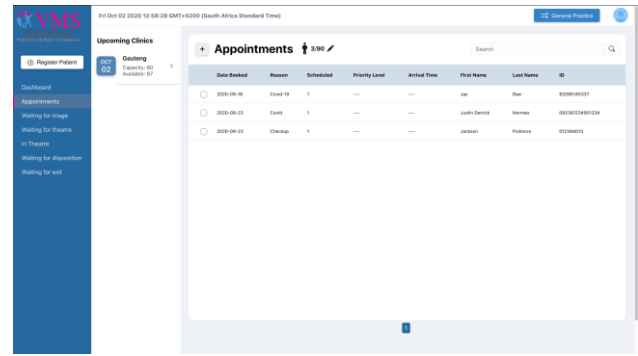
VMS

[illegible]

Register Patient

Dashboard

Appointments

Waiting for triage

Waiting for theatre

In Theatre

Waiting for disposition

Waiting for exit

Fri Oct 02 2020 12:58:28 GMT+0200 (South Africa Standard Time)

General Practice

Upcoming Clinics

OCT 02 Gauteng Capacity: 90 Available: 87

+ Appointments 3/90

Search

| | Date Booked | Reason | Scheduled | Priority Level | Arrival Time | First Name | Last Name | ID |
|---|---|---|---|---|---|---|---|---|
| | 2020-09-16 | Covid-19 | 1 | — | — | Jay | Rae | 92090145337 |
| | 2020-09-23 | Covid | 1 | — | — | Justin Derrick | Norman | 092301234501234 |
| | 2020-09-23 | Checkup | 1 | — | — | Jackson | Pollmore | 012394012 |

1